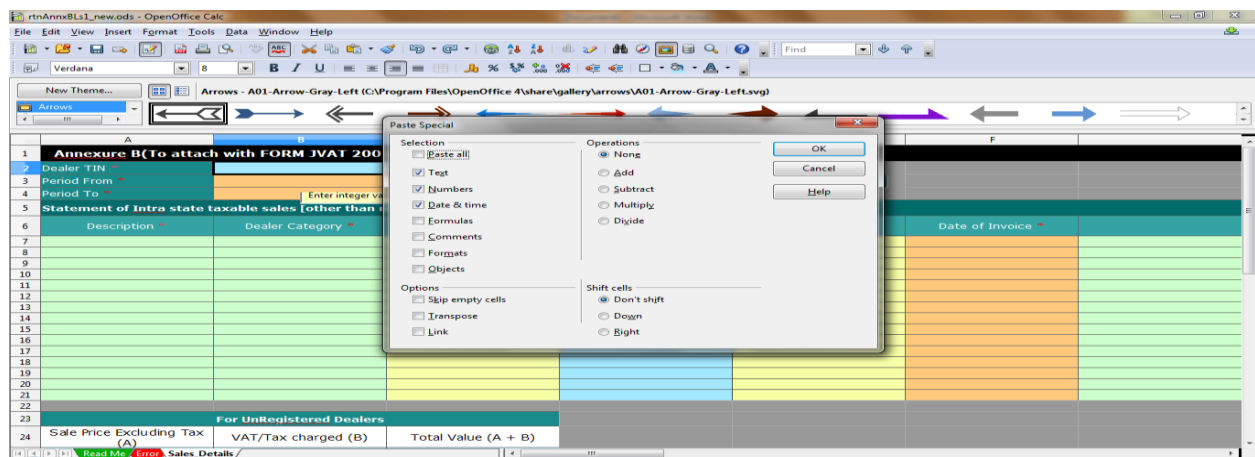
rtnAnnxBLs1_new.ods - OpenOffice Calc

File Edit View Insert Format Tools Data Window Help

Find

Verdana 8

New Theme...

Arrows - A01-Arrow-Gray-Left (C:\Program Files\OpenOffice 4\share\gallery\arrows\A01-Arrow-Gray-Left.svg)

Arrows

A B F

1 Annexure B(To attach with FORM JVAT 200
2 Dealer TIN *
3 Period From *
4 Period To * Enter integer va
5 Statement of Intra state taxable sales [other than
6 Description * Dealer Category * Date of Invoice *
7
8
9
10
11
12
13
14
15
16
17
18
19
20
21
22
23 For UnRegistered Dealers
24 Sale Price Excluding Tax (A) VAT/Tax charged (B) Total Value (A + B)

Read Me Error Sales_Details

Paste Special

Selection
Paste all
Text
Numbers
Date & time
Formulas
Comments
Formats
Objects

Operations
None
Add
Subtract
Multiply
Divide

Options
Skip empty cells
Transpose
Link

Shift cells
Don't shift
Down
Right

OK
Cancel
Help